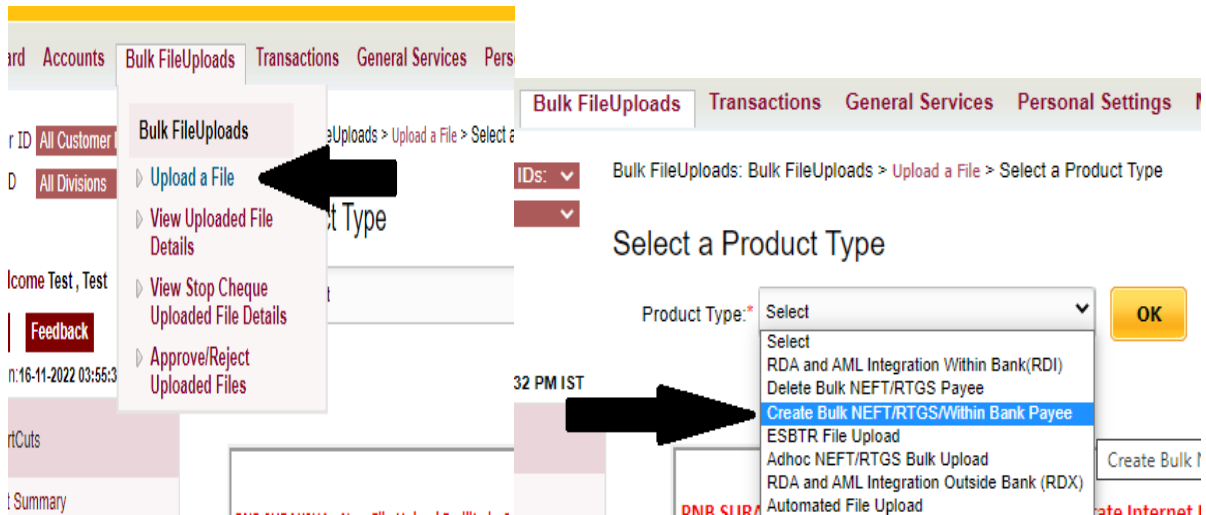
ard Accounts Bulk FileUploads Transactions General Services Pers

r ID All Customer I
D All Divisions

Bulk FileUploads
Upload a File
View Uploaded File Details
View Stop Cheque Uploaded File Details
Approve/Reject Uploaded Files

eUploads > Upload a File > Select a

ct Type

lcome Test , Test
Feedback
n:16-11-2022 03:55:3
rtCuts
t Summary

Bulk FileUploads Transactions General Services Personal Settings M

IDs:

Bulk FileUploads: Bulk FileUploads > Upload a File > Select a Product Type

Select a Product Type

Product Type:* Select
OK

32 PM IST

Select
RDA and AML Integration Within Bank(RDI)
Delete Bulk NEFT/RTGS Payee
Create Bulk NEFT/RTGS/Within Bank Payee
ESBTR File Upload
Adhoc NEFT/RTGS Bulk Upload
RDA and AML Integration Outside Bank (RDX)
Automated File Upload

Create Bulk N
PNB SURA
rate Internet I